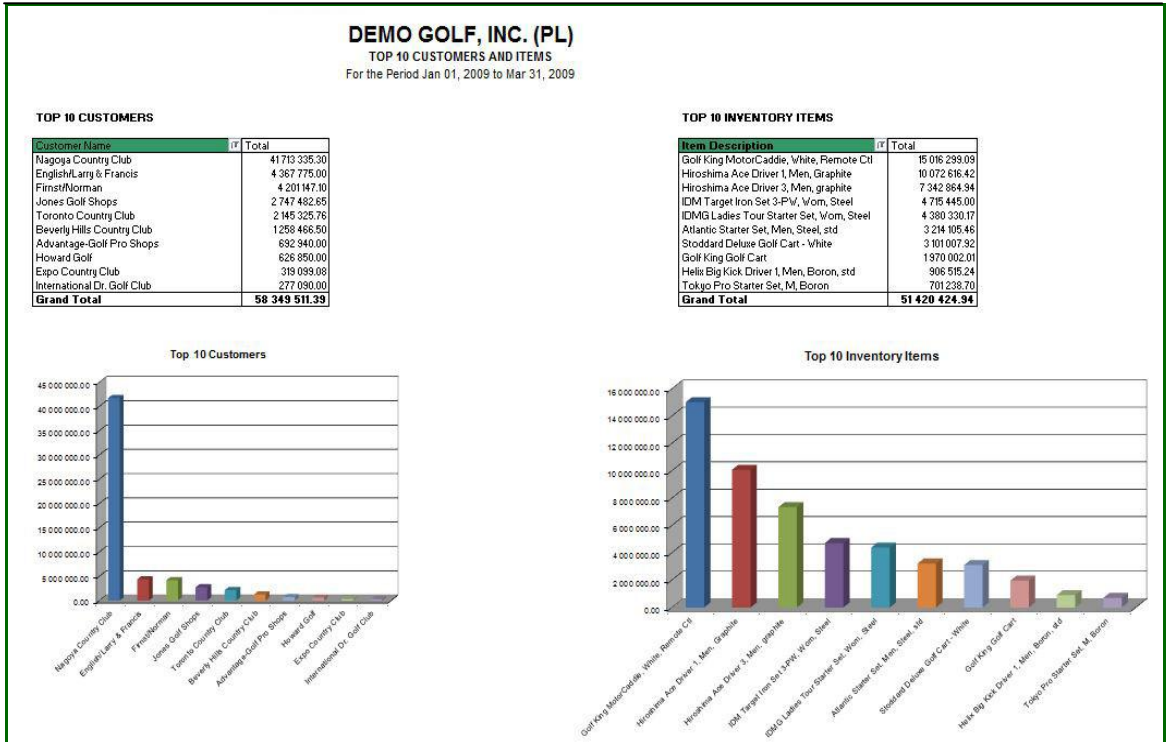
DEMO GOLF, INC. (PL)
TOP 10 CUSTOMERS AND ITEMS
For the Period Jan 01, 2009 to Mar 31, 2009

TOP 10 CUSTOMERS

| Customer Name | Total |
|---|---|
| Nagoya Country Club | 41 713 335.30 |
| English/Larry & Francis | 4 367 775.00 |
| Firnst/Norman | 4 201 147.10 |
| Jones Golf Shops | 2 747 482.65 |
| Toronto Country Club | 2 145 325.76 |
| Beverly Hills Country Club | 1 258 466.50 |
| Advantage-Golf Pro Shops | 692 940.00 |
| Howard Golf | 626 850.00 |
| Expo Country Club | 319 099.08 |
| International Dr. Golf Club | 277 090.00 |
| Grand Total | 58 349 511.39 |

TOP 10 INVENTORY ITEMS

| Item Description | Total |
|---|---|
| Golf King MotorCaddie, White, Remote Ctl | 15 016 299.09 |
| Hiroshima Ace Driver 1, Men, Graphite | 10 072 616.42 |
| Hiroshima Ace Driver 3, Men, graphite | 7 342 864.94 |
| IDM Target Iron Set 3-PW, Wom, Steel | 4 715 445.00 |
| IDMG Ladies Tour Starter Set, Wom, Steel | 4 380 330.17 |
| Atlantic Starter Set, Men, Steel, std | 3 214 105.46 |
| Stoddard Deluxe Golf Cart - White | 3 101 007.92 |
| Golf King Golf Cart | 1 970 002.01 |
| Helix Big Kick Driver 1, Men, Boron, std | 906 515.24 |
| Tokyo Pro Starter Set, M, Boron | 701 238.70 |
| Grand Total | 51 420 424.94 |

Top 10 Customers

45 000 000.00
40 000 000.00
35 000 000.00
30 000 000.00
25 000 000.00
20 000 000.00
15 000 000.00
10 000 000.00
5 000 000.00
0.00

Nagoya Country Club
English/Larry & Francis
Firnst/Norman
Jones Golf Shops
Toronto Country Club
Beverly Hills Country Club
Advantage-Golf Pro Shops
Howard Golf
Expo Country Club
International Dr. Golf Club

Top 10 Inventory Items

16 000 000.00
14 000 000.00
12 000 000.00
10 000 000.00
8 000 000.00
6 000 000.00
4 000 000.00
2 000 000.00
0.00

Golf King MotorCaddie, White, Remote Ctl
Hiroshima Ace Driver 1, Men, Graphite
Hiroshima Ace Driver 3, Men, graphite
IDM Target Iron Set 3-PW, Wom, Steel
IDMG Ladies Tour Starter Set, Wom, Steel
Atlantic Starter Set, Men, Steel, std
Stoddard Deluxe Golf Cart - White
Golf King Golf Cart
Helix Big Kick Driver 1, Men, Boron, std
Tokyo Pro Starter Set, M, Boron